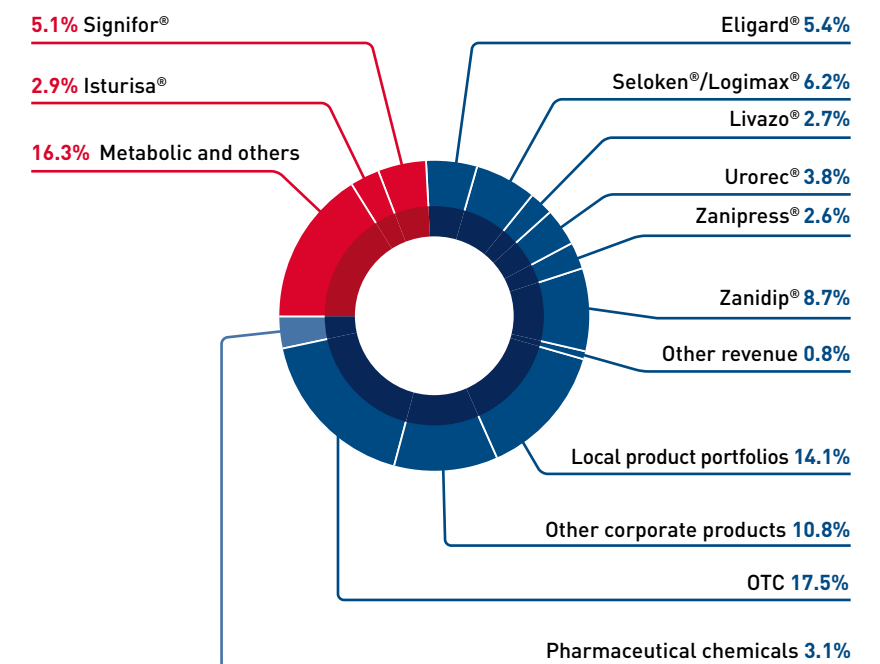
5.1% Signifor®

2.9% Isturisa®

16.3% Metabolic and others

Eligard® 5.4%

Seloken®/Logimax® 6.2%

Livazo® 2.7%

Urorec® 3.8%

Zanipress® 2.6%

Zanidip® 8.7%

Other revenue 0.8%

Local product portfolios 14.1%

Other corporate products 10.8%

OTC 17.5%

Pharmaceutical chemicals 3.1%